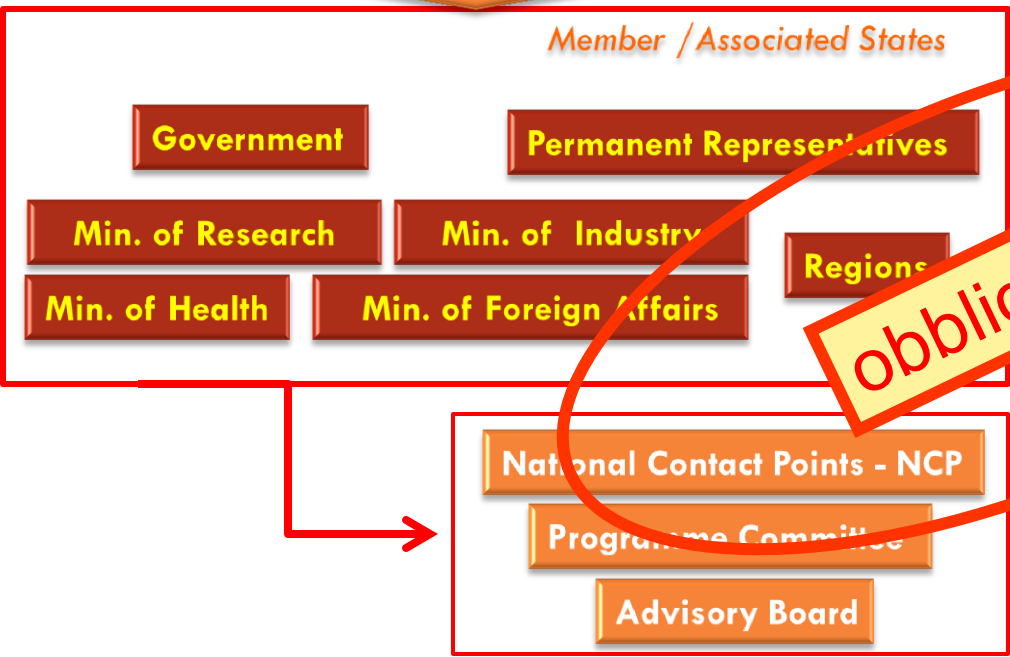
Member / Associated States

Government

Permanent Representatives

Min. of Research

Min. of Industry

Regions

Min. of Health

Min. of Foreign Affairs

obblig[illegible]

National Contact Points - NCP

Programme Committee

Advisory Board